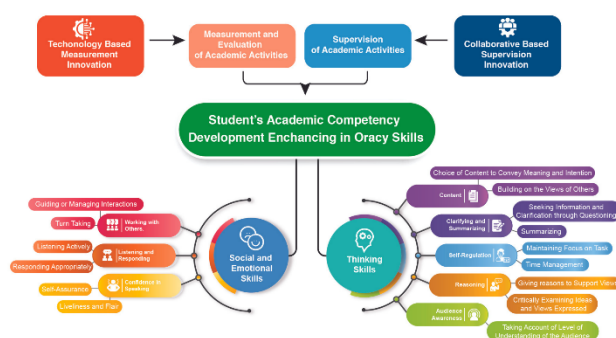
Techonology Based Measurement Innovation

Measurement and Evaluation of Academic Activities

Supervision of Academic Activities

Collaborative Based Supervision Innovation

Student's Academic Competency Development Enchancing in Oracy Skills

Guiding or Managing Interactions

Turn Taking

Working with Others.

Listening Actively

Listening and Responding

Responding Appropriately

Self-Assurance

Confidence in Speaking

Liveliness and Flair

Social and Emotional Skills

Thinking Skills

Choice of Content to Convey Meaning and Intention

Content

Building on the Views of Others

Clarifying and Summarising

Seeking Information and Clarification through Questioning

Summarizing

Self-Regulation

Maintaining Focus on Task

Time Management

Reasoning

Giving reasons to Support Views

Critically Examining Ideas and Views Expressed

Audience Awareness

Taking Account of Level of Understanding of the Audience